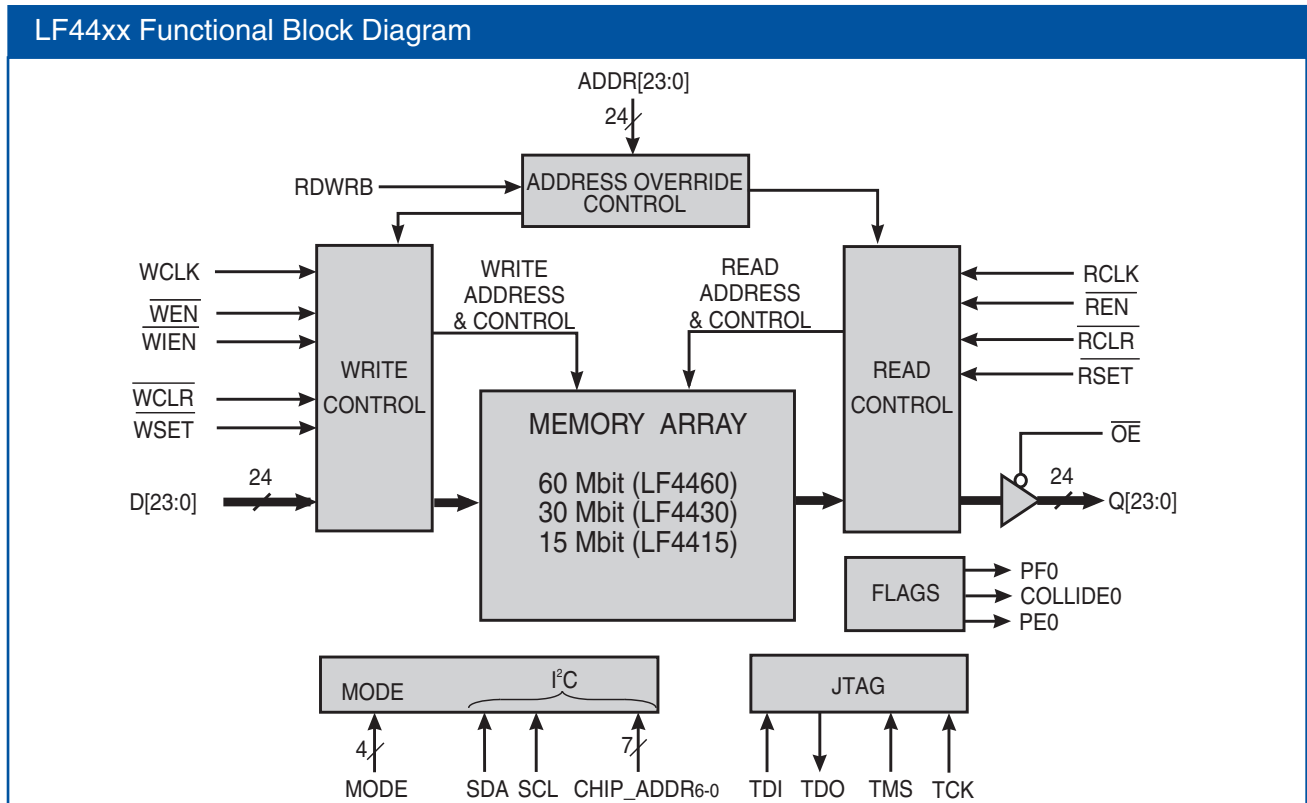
LF44xx Functional Block Diagram

ADDR[23:0]

24

RDWRB

ADDRESS OVERRIDE CONTROL

WCLK

$\overline{WEN}$

WIEN

$\overline{WCLR}$

WSET

WRITE CONTROL

WRITE ADDRESS & CONTROL

READ ADDRESS & CONTROL

READ CONTROL

RCLK

$\overline{REN}$

$\overline{RCLR}$

RSET

$\overline{OE}$

24

D[23:0]

MEMORY ARRAY

60 Mbit (LF4460)
30 Mbit (LF4430)
15 Mbit (LF4415)

24

Q[23:0]

FLAGS

PF0

COLLIDE0

PE0

MODE

$I^2C$

JTAG

4

7

MODE

SDA

SCL

CHIP_ADDR6-0

TDI

TDO

TMS

TCK